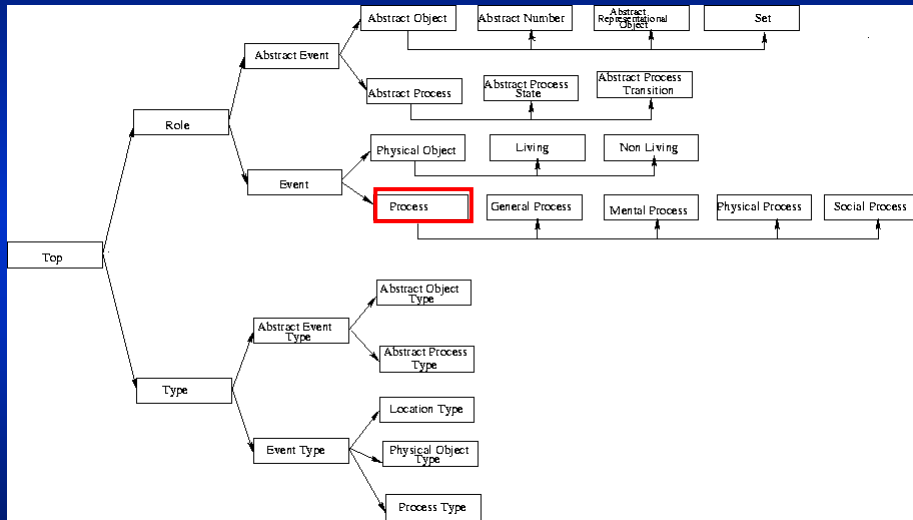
Top

Role

Abstract Event

Abstract Object

Abstract Number

Abstract Representational Object

Set

Abstract Process

Abstract Process State

Abstract Process Transition

Event

Physical Object

Living

Non Living

Process

General Process

Mental Process

Physical Process

Social Process

Type

Abstract Event Type

Abstract Object Type

Abstract Process Type

Event Type

Location Type

Physical Object Type

Process Type